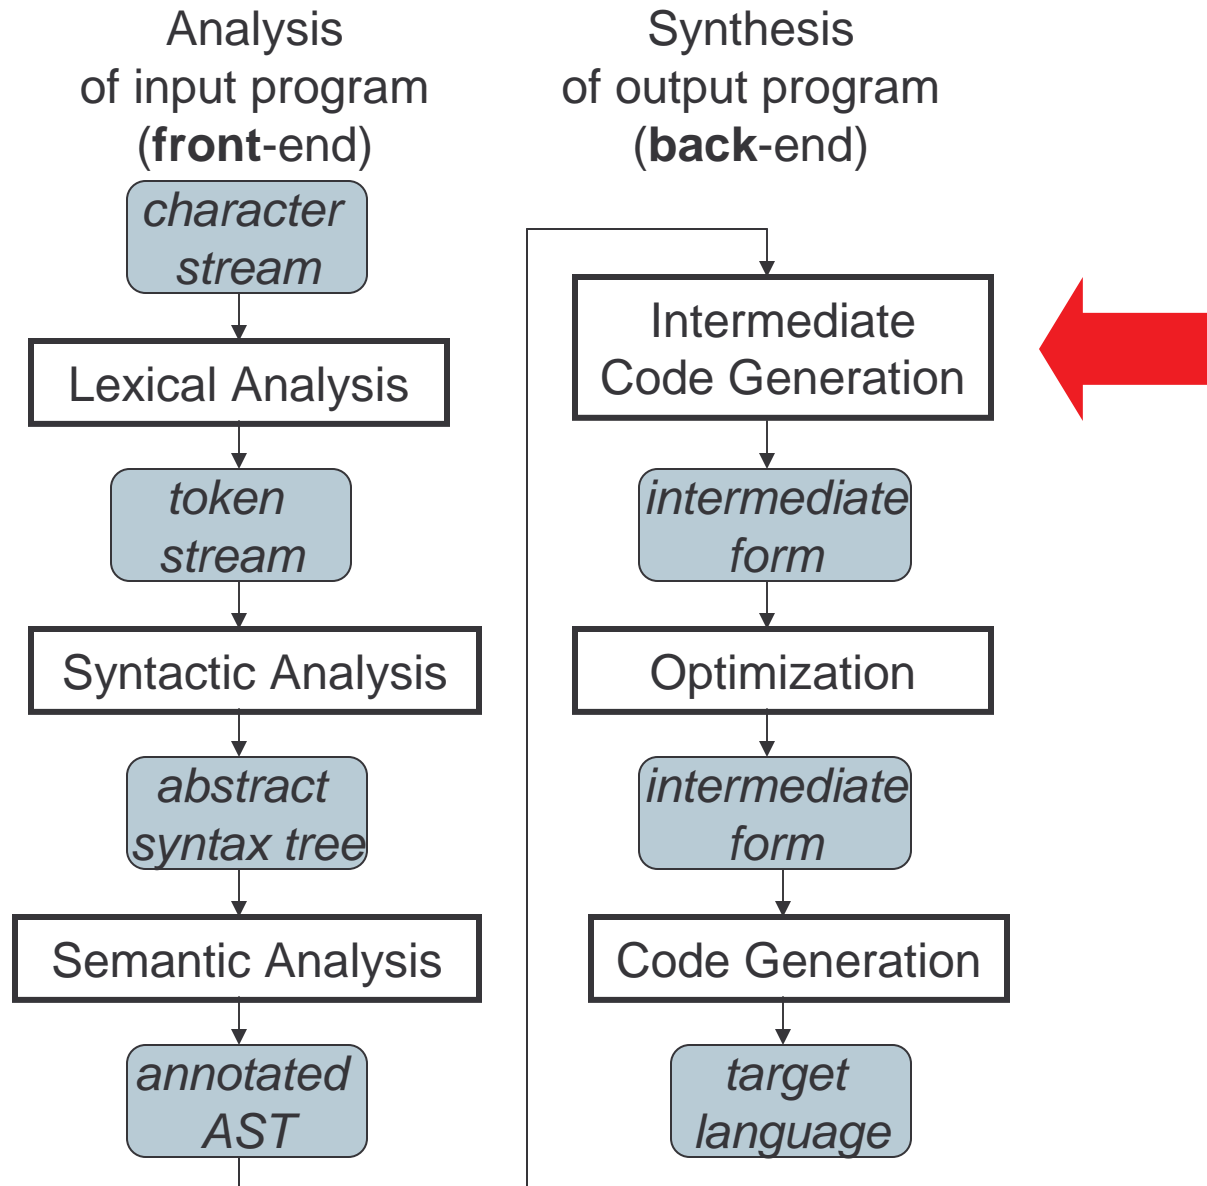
Analysis of input program (**front**-end)

character stream

Lexical Analysis

token stream

Syntactic Analysis

abstract syntax tree

Semantic Analysis

annotated AST

Synthesis of output program (**back**-end)

Intermediate Code Generation

intermediate form

Optimization

intermediate form

Code Generation

target language